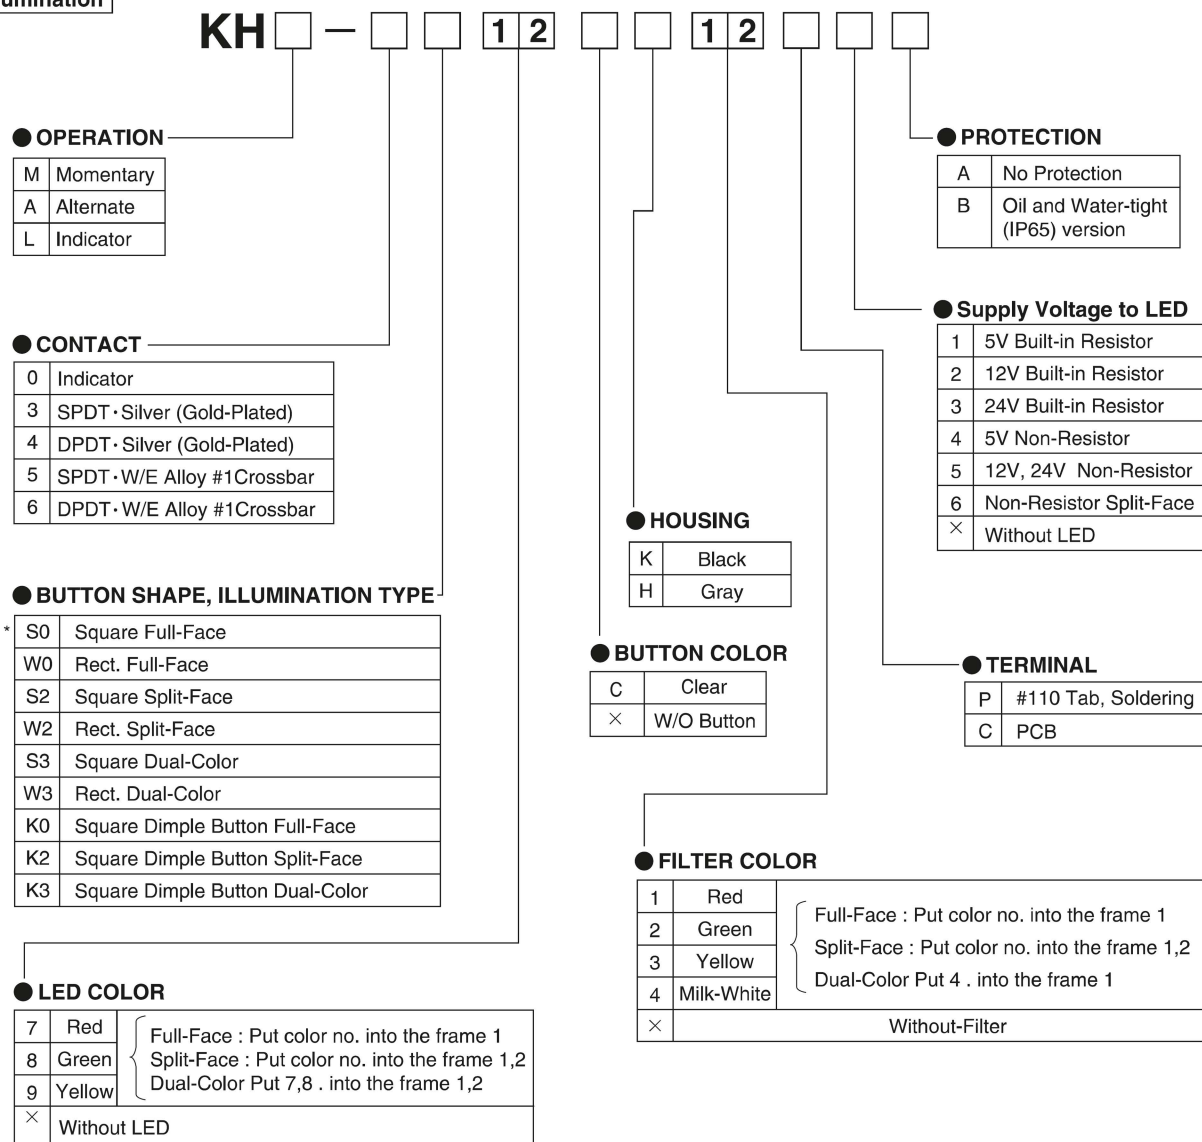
umination

KH□ – □ □ 1 2 □ □ 1 2 □ □ □

● OPERATION

| M | Momentary |
|---|---|
| A | Alternate |
| L | Indicator |

● CONTACT

| 0 | Indicator |
|---|---|
| 3 | SPDT · Silver (Gold-Plated) |
| 4 | DPDT · Silver (Gold-Plated) |
| 5 | SPDT · W/E Alloy #1Crossbar |
| 6 | DPDT · W/E Alloy #1Crossbar |

● BUTTON SHAPE, ILLUMINATION TYPE

| * S0 | Square Full-Face |
|---|---|
| W0 | Rect. Full-Face |
| S2 | Square Split-Face |
| W2 | Rect. Split-Face |
| S3 | Square Dual-Color |
| W3 | Rect. Dual-Color |
| K0 | Square Dimple Button Full-Face |
| K2 | Square Dimple Button Split-Face |
| K3 | Square Dimple Button Dual-Color |

● LED COLOR

| 7 | Red | Full-Face : Put color no. into the frame 1 |
|---|---|---|
| 8 | Green | Split-Face : Put color no. into the frame 1,2 |
| 9 | Yellow | Dual-Color Put 7,8 . into the frame 1,2 |
| × | Without LED | |

● PROTECTION

| A | No Protection |
|---|---|
| B | Oil and Water-tight (IP65) version |

● Supply Voltage to LED

| 1 | 5V Built-in Resistor |
|---|---|
| 2 | 12V Built-in Resistor |
| 3 | 24V Built-in Resistor |
| 4 | 5V Non-Resistor |
| 5 | 12V, 24V Non-Resistor |
| 6 | Non-Resistor Split-Face |
| × | Without LED |

● HOUSING

| K | Black |
|---|---|
| H | Gray |

● BUTTON COLOR

| C | Clear |
|---|---|
| × | W/O Button |

● TERMINAL

| P | #110 Tab, Soldering |
|---|---|
| C | PCB |

● FILTER COLOR

| 1 | Red | Full-Face : Put color no. into the frame 1 |
|---|---|---|
| 2 | Green | Split-Face : Put color no. into the frame 1,2 |
| 3 | Yellow | Dual-Color Put 4 . into the frame 1 |
| 4 | Milk-White | |
| × | Without-Filter | |